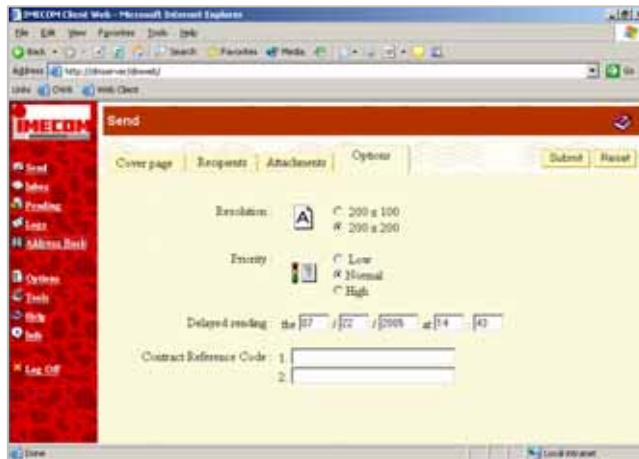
IMECOM Client Web - Microsoft Internet Explorer

File Edit View Favorites Tools Help

Back Search Favorites Media

Address http://dlsserver/clientweb/ Go

Links Ovnk Web Client

IMECOM

Send

Send
Inbox
Pending
Logs
Address Book

Options
Tools
Help
Info

Log Off

Cover page | Recipients | Attachments | Options

Submit | Reset

Resolution: 200 x 100
200 x 200

Priority: Low
Normal
High

Delayed sending: the 07 / 22 / 2005 at 14 : 43

Contract Reference Code: 1.
2.

Done | Local intranet